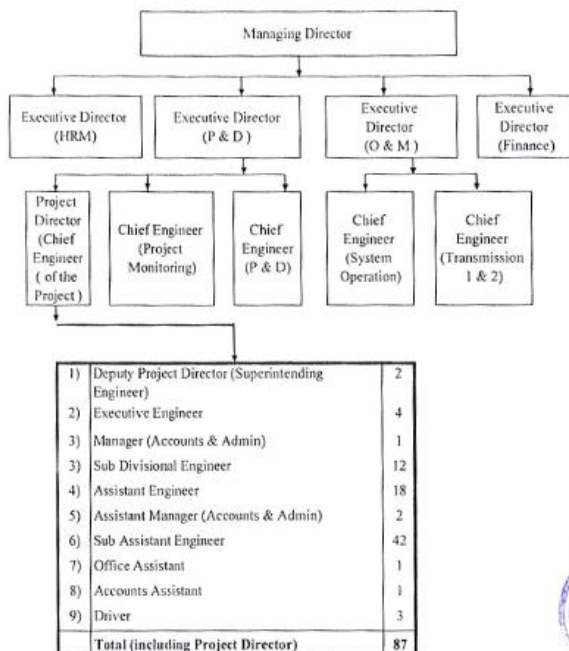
Managing Director

Executive Director (HRM)

Executive Director (P & D)

Executive Director (O & M)

Executive Director (Finance)

Project Director (Chief Engineer ( of the Project )

Chief Engineer (Project Monitoring)

Chief Engineer (P & D)

Chief Engineer (System Operation)

Chief Engineer (Transmission 1 & 2)

| | | |
|---|---|---|
| 1) | Deputy Project Director (Superintending Engineer) | 2 |
| 2) | Executive Engineer | 4 |
| 3) | Manager (Accounts & Admin) | 1 |
| 3) | Sub Divisional Engineer | 12 |
| 4) | Assistant Engineer | 18 |
| 5) | Assistant Manager (Accounts & Admin) | 2 |
| 6) | Sub Assistant Engineer | 42 |
| 7) | Office Assistant | 1 |
| 8) | Accounts Assistant | 1 |
| 9) | Driver | 3 |
| | Total (including Project Director) | 87 |